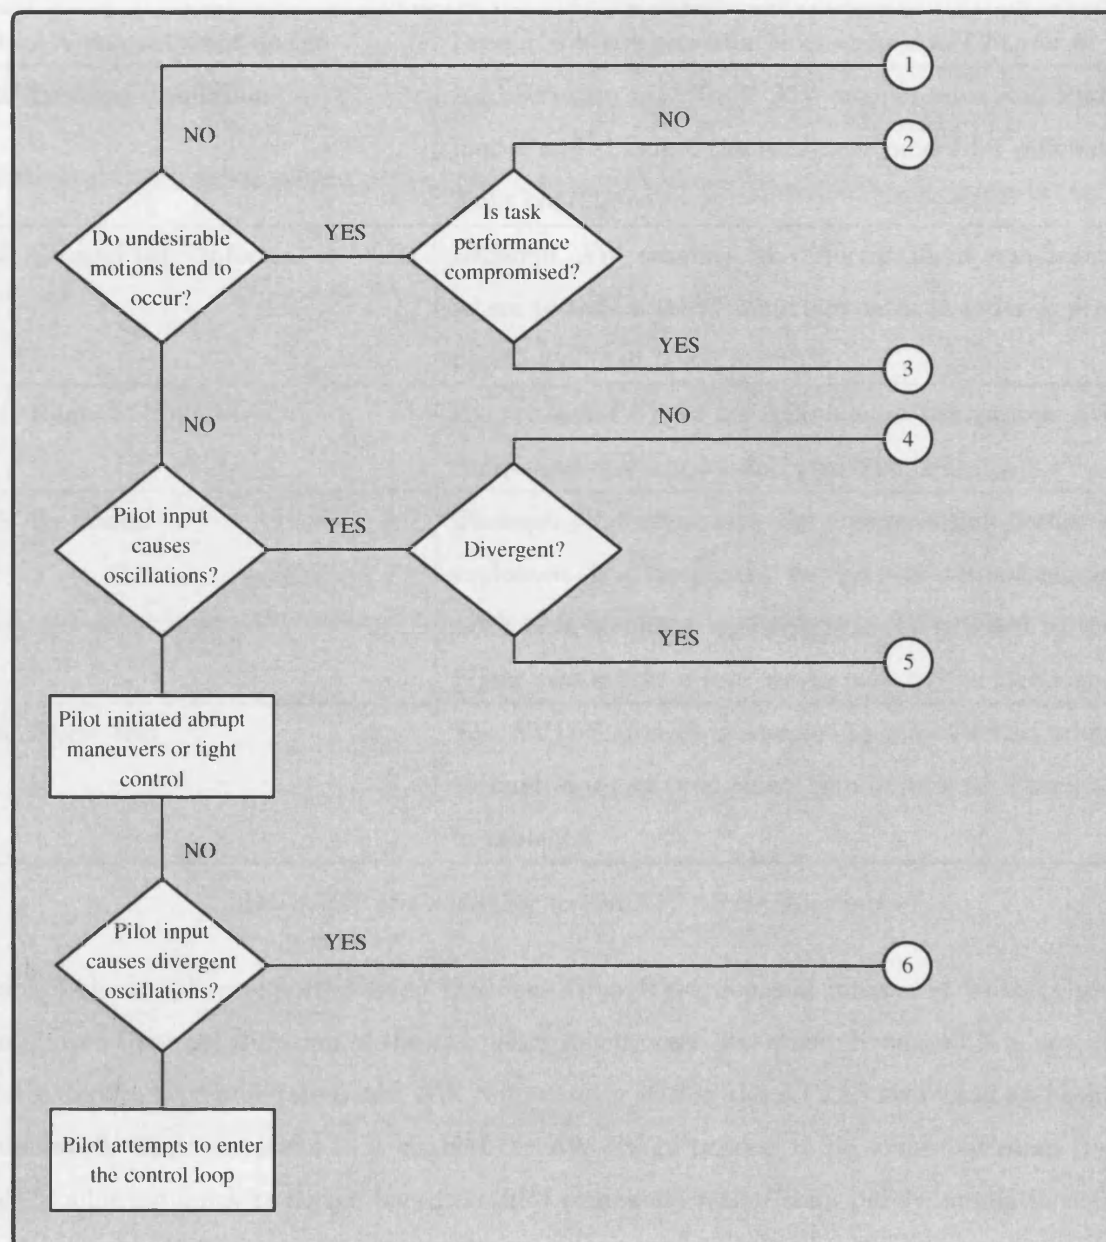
1

NO

NO

2

Do undesirable motions tend to occur?

YES

Is task performance compromised?

YES

3

NO

NO

4

Pilot input causes oscillations?

YES

Divergent?

YES

5

Pilot initiated abrupt maneuvers or tight control

NO

Pilot input causes divergent oscillations?

YES

6

Pilot attempts to enter the control loop